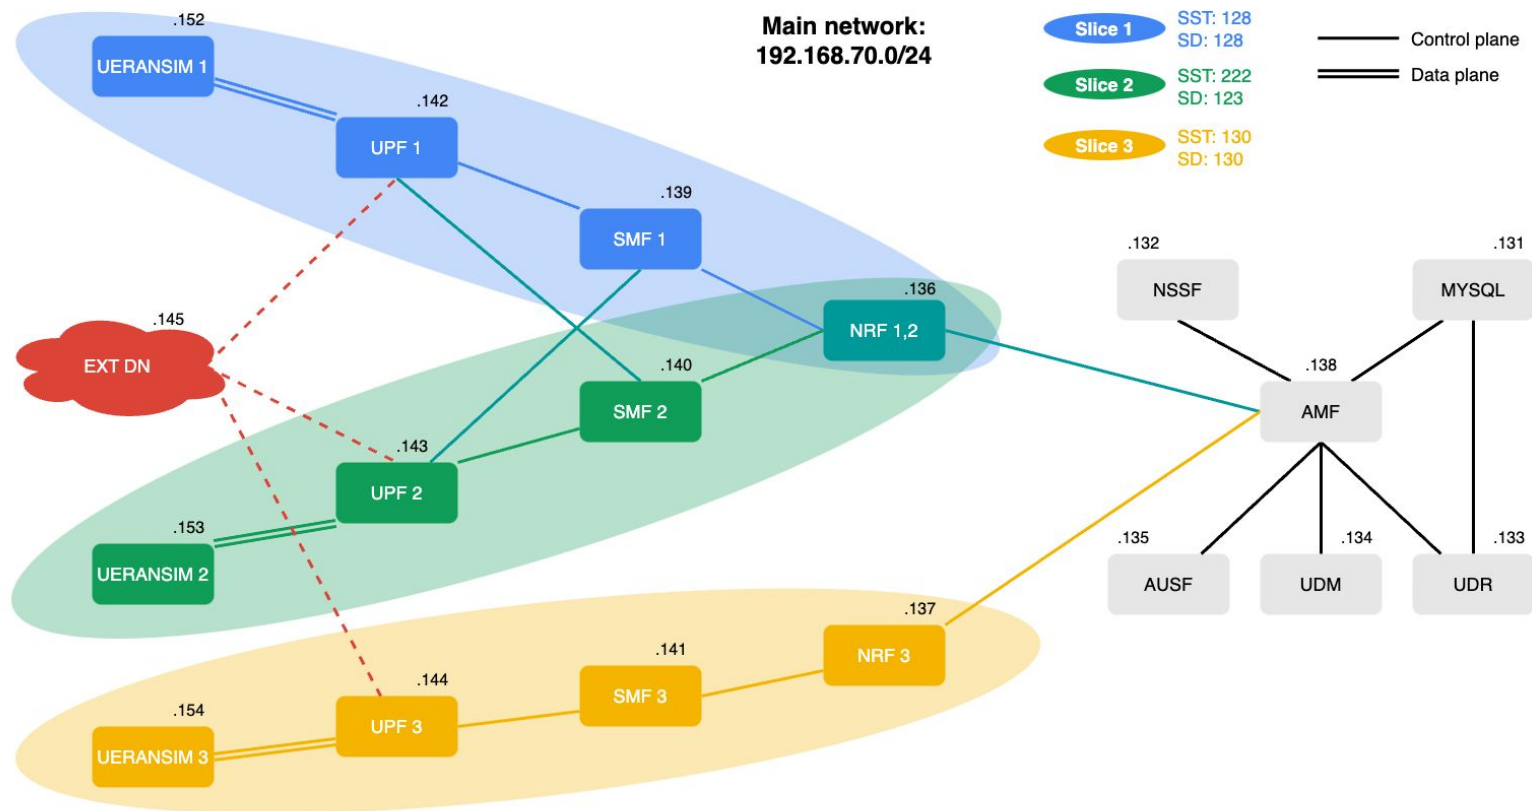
Main network:
192.168.70.0/24

Slice 1 SST: 128
SD: 128

Slice 2 SST: 222
SD: 123

Slice 3 SST: 130
SD: 130

Control plane
Data plane

.152
UERANSIM 1

.142
UPF 1

.139
SMF 1

.136
NRF 1,2

.145
EXT DN

.140
SMF 2

.143
UPF 2

.153
UERANSIM 2

.137
NRF 3

.141
SMF 3

.144
UPF 3

.154
UERANSIM 3

.132
NSSF

.131
MYSQL

.138
AMF

.135
AUSF

.134
UDM

.133
UDR